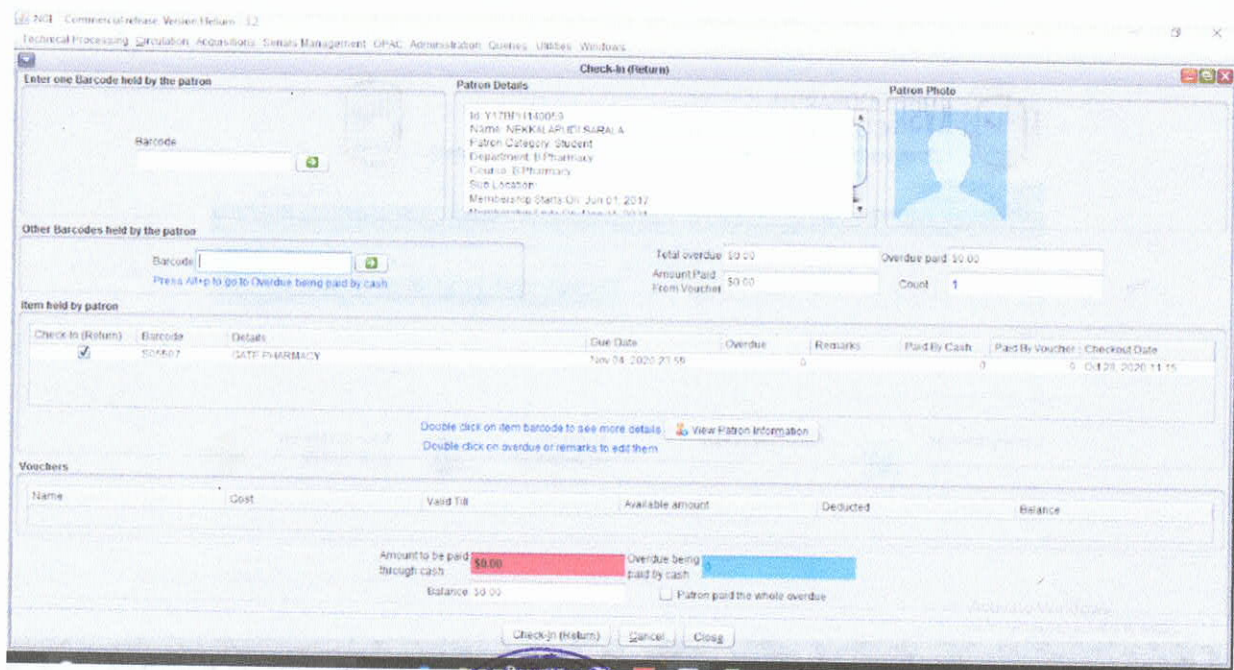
NGL Commercial release Version Return 3.2
Technical Processing Circulation Acquisitions Serials Management OPAC Administration Queries Utilities Windows

Check-In (Return)

Enter one Barcode held by the patron

Barcode

Patron Details

Id: Y17BPH140050
Name: NEKKALAPUDI SARALA
Patron Category: Student
Department: B.Pharmacy
Course: B.Pharmacy
Sub Location:
Membership Starts On: Jun 01, 2017
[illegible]

Patron Photo

Other Barcodes held by the patron

Barcode

Press Alt+p to go to Overdue being paid by cash

Total overdue $0.00
Overdue paid $0.00
Amount Paid From Voucher $0.00
Count 1

Item held by patron

| Check-In (Return) | Barcode | Details | Due Date | Overdue | Remarks | Paid By Cash | Paid By Voucher | Checkout Date |
|---|---|---|---|---|---|---|---|---|
| ✓ | S05507 | GATE PHARMACY | Nov 04, 2020 23:59 | 0 | | 0 | 0 | Oct 20, 2020 11:15 |

Double click on item barcode to see more details
View Patron Information
Double click on overdue or remarks to edit them

Vouchers

| Name | Cost | Valid Till | Available amount | Deducted | Balance |
|---|---|---|---|---|---|

Amount to be paid through cash $0.00
Overdue being paid by cash 0
Balance $0.00
Patron paid the whole overdue

Check-In (Return) Cancel Close

Activate Windows